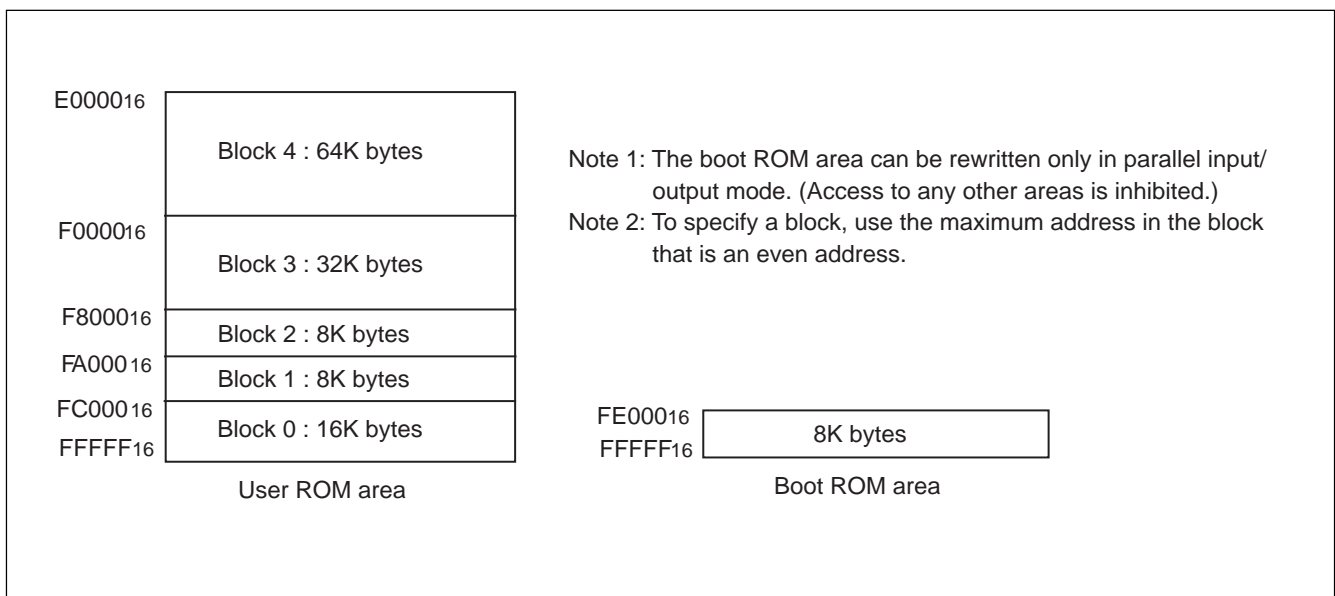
$E0000_{16}$
Block 4 : 64K bytes
$F0000_{16}$
Block 3 : 32K bytes
$F8000_{16}$
Block 2 : 8K bytes
$FA000_{16}$
Block 1 : 8K bytes
$FC000_{16}$
Block 0 : 16K bytes
$FFFFF_{16}$
User ROM area

Note 1: The boot ROM area can be rewritten only in parallel input/output mode. (Access to any other areas is inhibited.)
Note 2: To specify a block, use the maximum address in the block that is an even address.

$FE000_{16}$
8K bytes
$FFFFF_{16}$
Boot ROM area